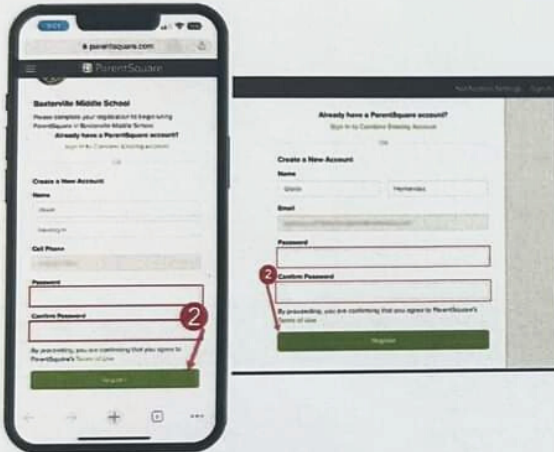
parentsquare.com

ParentSquare

Baxterville Middle School

Please complete your registration to begin using ParentSquare in Baxterville Middle School.

Already have a ParentSquare account?

Sign in to Combine Existing Account

OR

Create a New Account

Name

Cell Phone

Password

Confirm Password

2

By proceeding, you are confirming that you agree to ParentSquare's Terms of Use

Sign Up

Already have a ParentSquare account?

Sign in to Combine Existing Account

OR

Create a New Account

Name

Maria

Hernandez

Email

Password

2

Confirm Password

By proceeding, you are confirming that you agree to ParentSquare's Terms of Use

Register